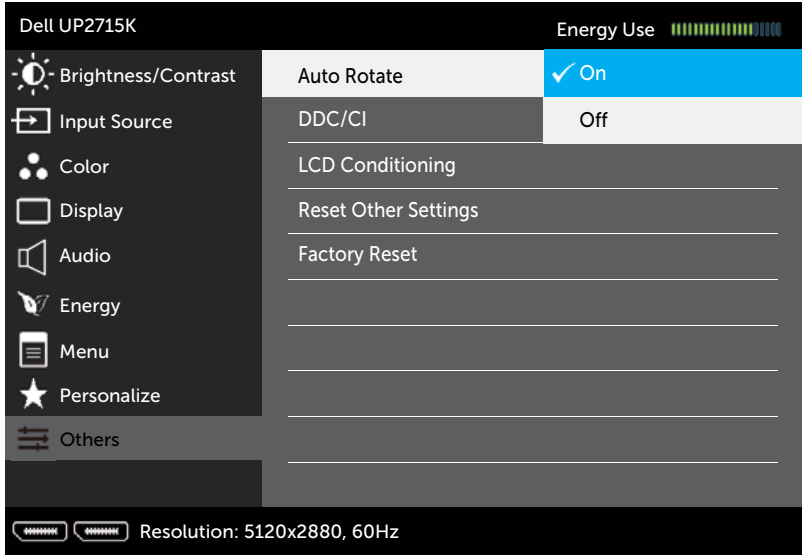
Dell UP2715K

Energy Use

Brightness/Contrast
Input Source
Color
Display
Audio
Energy
Menu
Personalize
Others

Auto Rotate
DDC/CI
LCD Conditioning
Reset Other Settings
Factory Reset

✓ On
Off

Resolution: 5120x2880, 60Hz